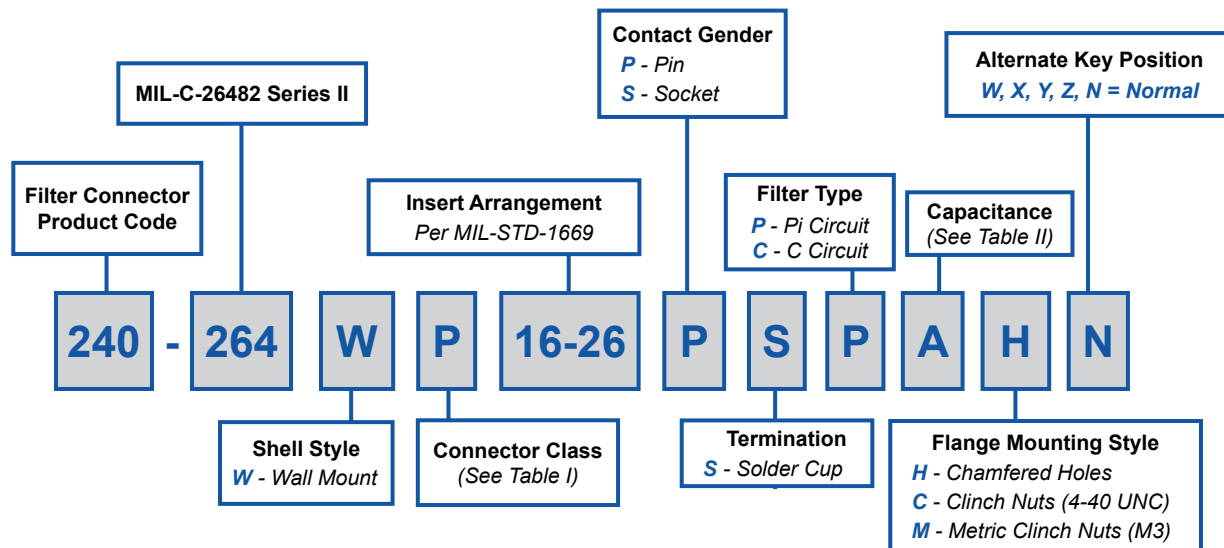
Contact Gender
P - Pin
S - Socket

Alternate Key Position
W, X, Y, Z, N = Normal

MIL-C-26482 Series II

Filter Connector Product Code

Insert Arrangement
Per MIL-STD-1669

Filter Type
P - Pi Circuit
C - C Circuit

Capacitance
(See Table II)

240 - 264 W P 16-26 P S P A H N

Shell Style
W - Wall Mount

Connector Class
(See Table I)

Termination
S - Solder Cup

Flange Mounting Style
H - Chamfered Holes
C - Clinch Nuts (4-40 UNC)
M - Metric Clinch Nuts (M3)